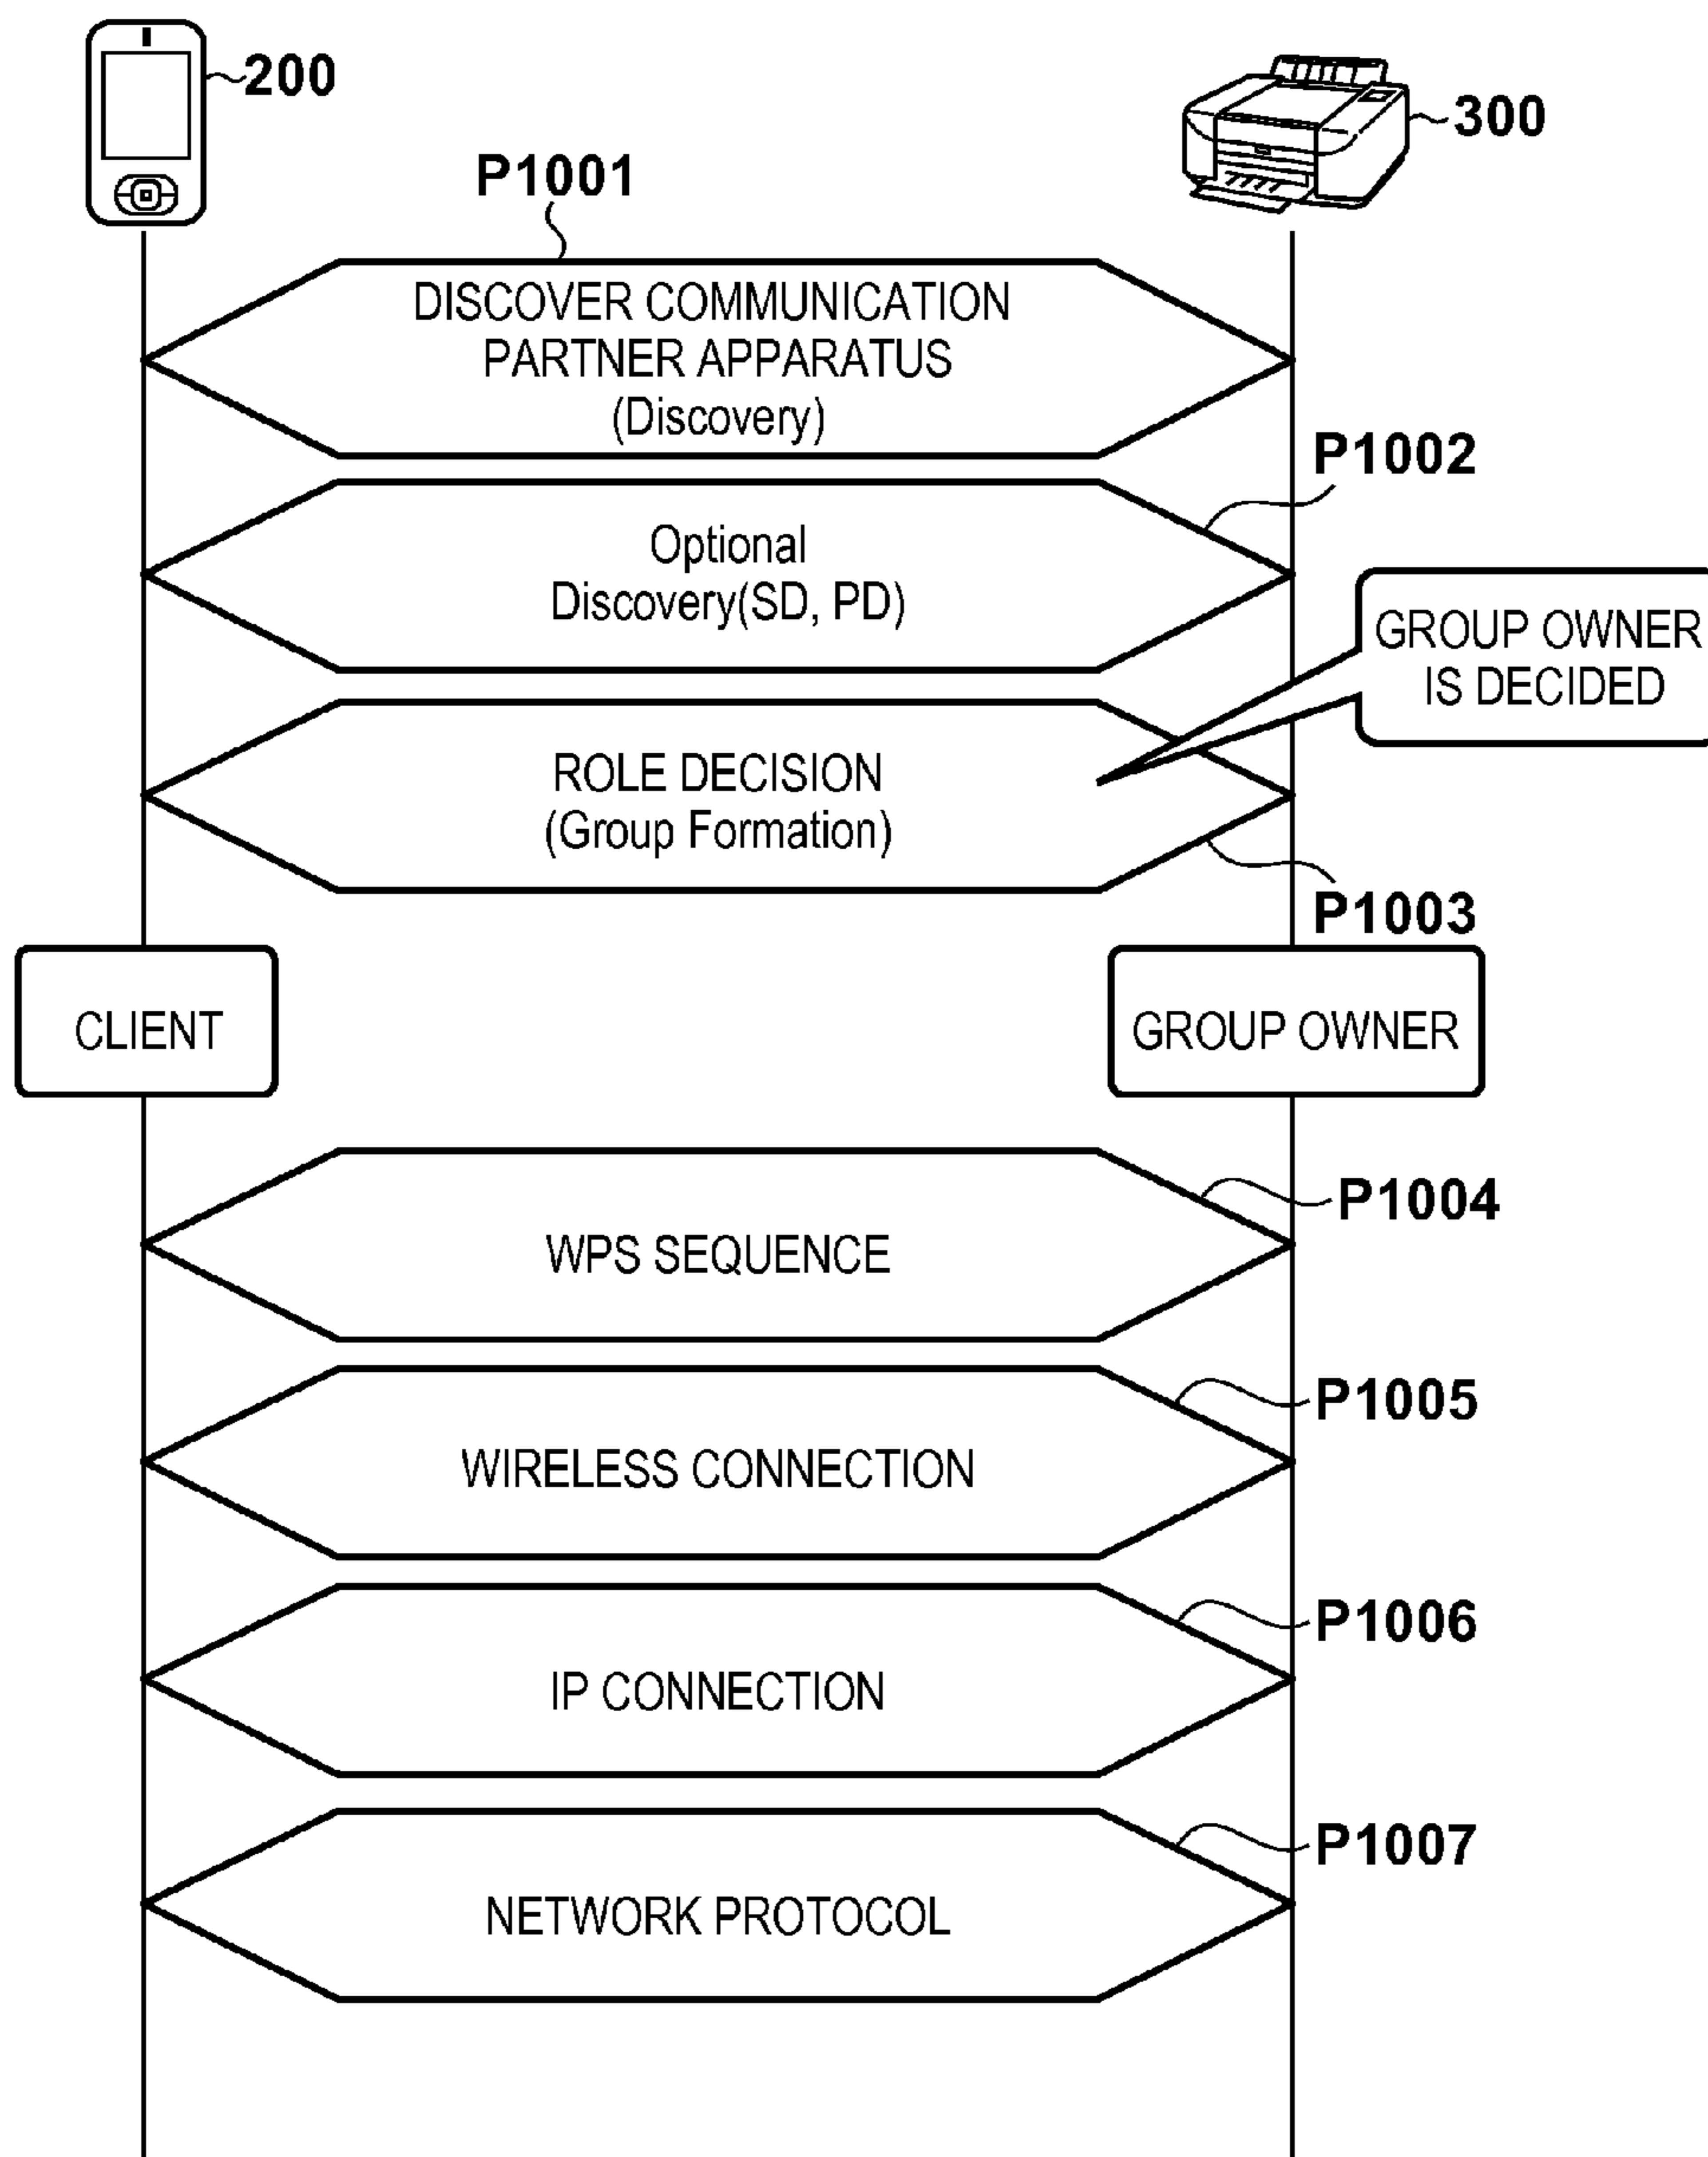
200

300

P1001

DISCOVER COMMUNICATION PARTNER APPARATUS (Discovery)

P1002

Optional Discovery(SD, PD)

GROUP OWNER IS DECIDED

ROLE DECISION (Group Formation)

P1003

CLIENT

GROUP OWNER

P1004

WPS SEQUENCE

P1005

WIRELESS CONNECTION

P1006

IP CONNECTION

P1007

NETWORK PROTOCOL